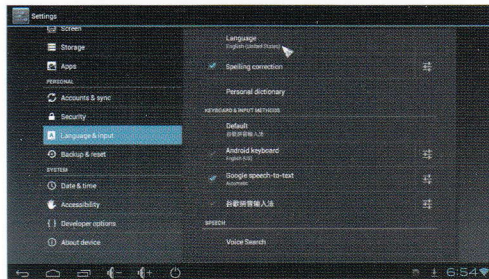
Settings

Screen
Storage
Apps
PERSONAL
Accounts & sync
Security
Language & input
Backup & reset
SYSTEM
Date & time
Accessibility
{ } Developer options
About device

Language
English (United States)
Spelling correction
Personal dictionary
KEYBOARD & INPUT METHODS
Default
谷歌拼音输入法
Android keyboard
English (US)
Google speech-to-text
Automatic
谷歌拼音输入法
SPEECH
Voice Search

6:54